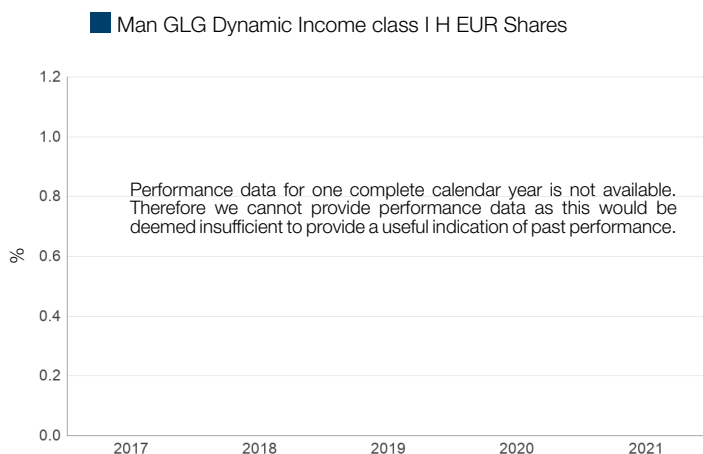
Man GLG Dynamic Income class I H EUR Shares

1.2
1.0
0.8
0.6
0.4
0.2
0.0

%

Performance data for one complete calendar year is not available. Therefore we cannot provide performance data as this would be deemed insufficient to provide a useful indication of past performance.

2017 2018 2019 2020 2021